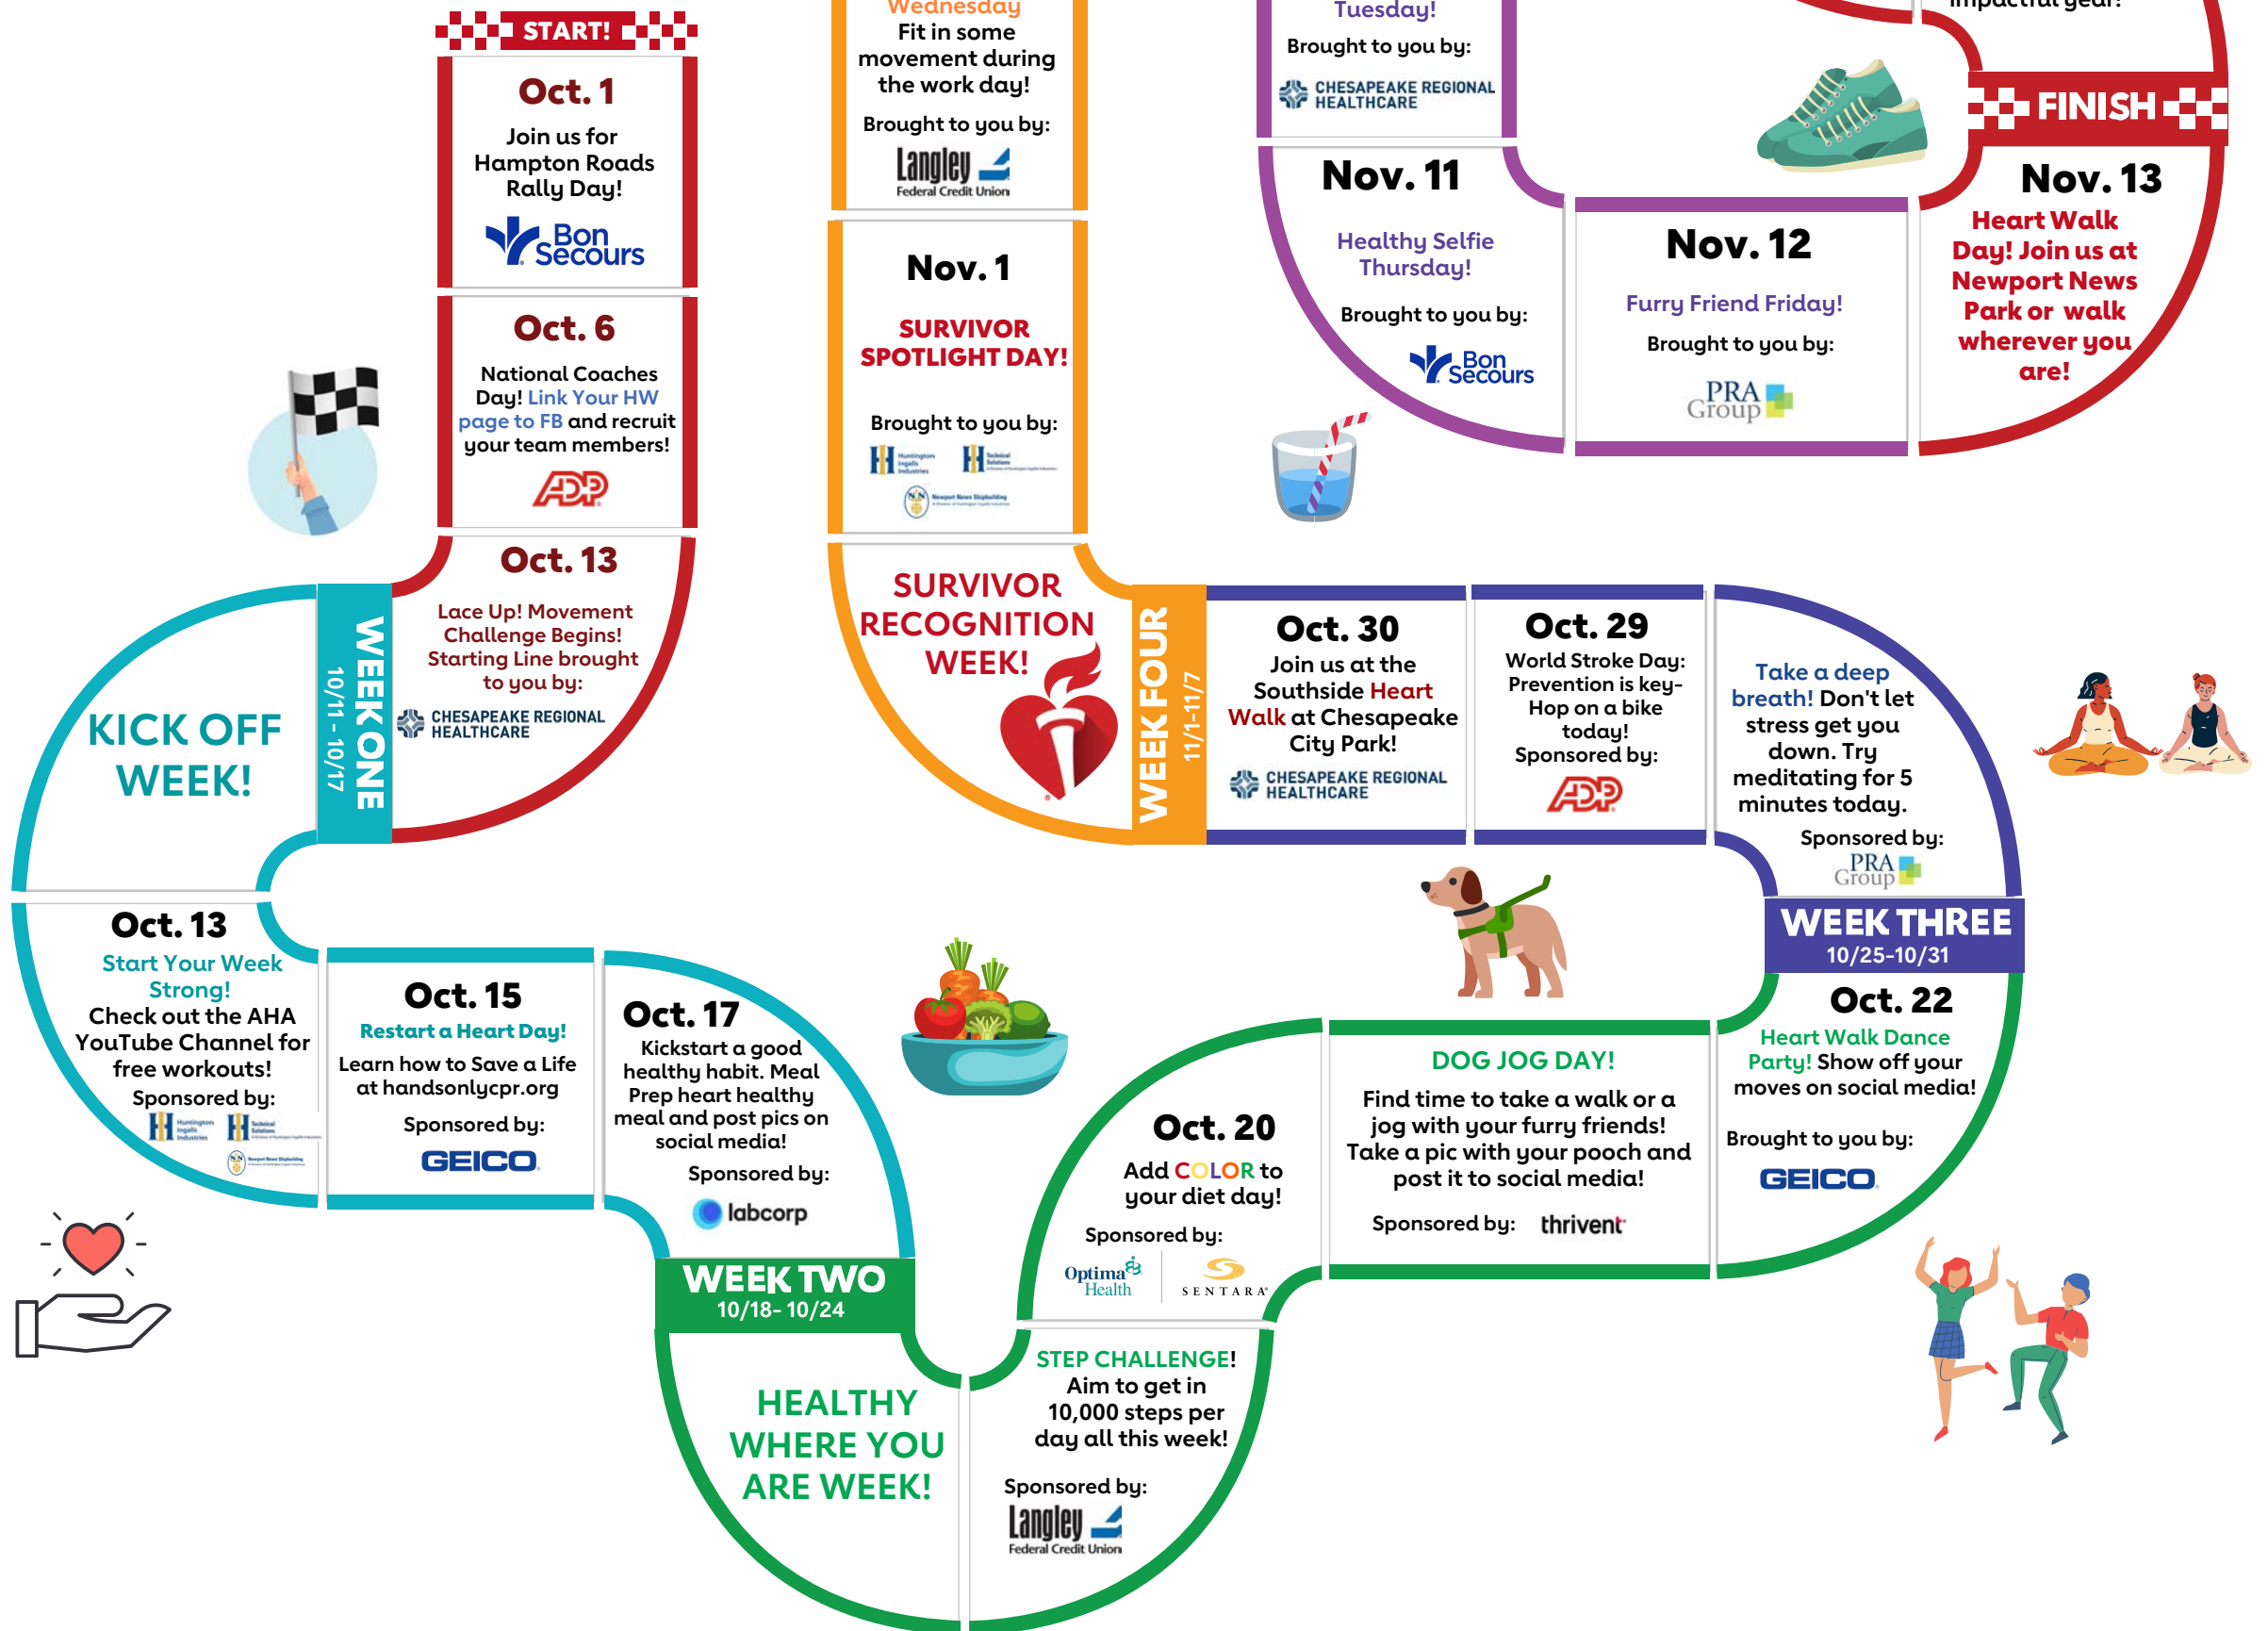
START!

Oct. 1
Join us for Hampton Roads Rally Day!
Bon Secours

Oct. 6
National Coaches Day! Link Your HW page to FB and recruit your team members!
ADP

Oct. 13
Lace Up! Movement Challenge Begins! Starting Line brought to you by:
CHESAPEAKE REGIONAL HEALTHCARE

WEEK ONE
10/11 - 10/17

KICK OFF WEEK!

Oct. 13
Start Your Week Strong!
Check out the AHA YouTube Channel for free workouts!
Sponsored by:
Huntington Ingalls Industries
Technical Solutions
Newport News Shipbuilding

Oct. 15
Restart a Heart Day!
Learn how to Save a Life at handsonlycpr.org
Sponsored by:
GEICO

Oct. 17
Kickstart a good healthy habit. Meal Prep heart healthy meal and post pics on social media!
Sponsored by:
labcorp

WEEK TWO
10/18- 10/24

HEALTHY WHERE YOU ARE WEEK!

STEP CHALLENGE!
Aim to get in 10,000 steps per day all this week!
Sponsored by:
Langley Federal Credit Union

Oct. 20
Add COLOR to your diet day!
Sponsored by:
Optima Health
SENTARA

DOG JOG DAY!
Find time to take a walk or a jog with your furry friends! Take a pic with your pooch and post it to social media!
Sponsored by: thrivent

Oct. 22
Heart Walk Dance Party! Show off your moves on social media!
Brought to you by:
GEICO

WEEK THREE
10/25-10/31

Take a deep breath! Don't let stress get you down. Try meditating for 5 minutes today.
Sponsored by:
PRA Group

Oct. 29
World Stroke Day: Prevention is key- Hop on a bike today!
Sponsored by:
ADP

Oct. 30
Join us at the Southside Heart Walk at Chesapeake City Park!
CHESAPEAKE REGIONAL HEALTHCARE

WEEK FOUR
11/1-11/7

SURVIVOR RECOGNITION WEEK!

Nov. 1
SURVIVOR SPOTLIGHT DAY!
Brought to you by:
Huntington Ingalls Industries
Technical Solutions
Newport News Shipbuilding

Wednesday
Fit in some movement during the work day!
Brought to you by:
Langley Federal Credit Union

Tuesday!
Brought to you by:
CHESAPEAKE REGIONAL HEALTHCARE

Nov. 11
Healthy Selfie Thursday!
Brought to you by:
Bon Secours

Nov. 12
Furry Friend Friday!
Brought to you by:
PRA Group

impactful gear!

FINISH

Nov. 13
Heart Walk Day! Join us at Newport News Park or walk wherever you are!